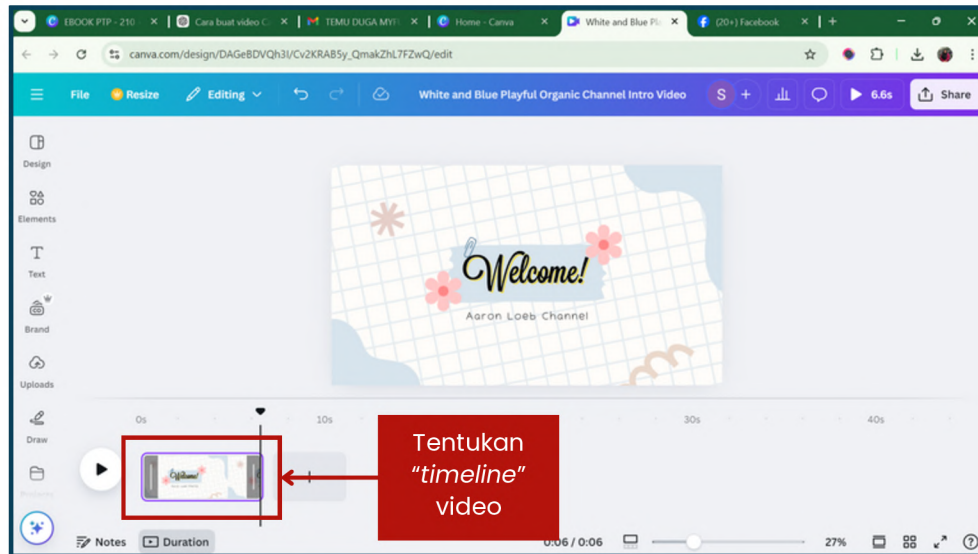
EBOOK PTP - 210
Cara buat video C
TEMU DUGA MYFI
Home - Canva
White and Blue Pl
(20+) Facebook

canva.com/design/DAGeBDVQh3I/Cv2KRAB5y_QmakZhL7FZwQ/edit

File Resize Editing White and Blue Playful Organic Channel Intro Video S + 6.6s Share

Design
Elements
Text
Brand
Uploads
Draw
Projects

Welcome!
Aaron Loeb Channel

0s 10s 30s 40s

Tentukan "timeline" video

Notes Duration 0:06 / 0:06 27%